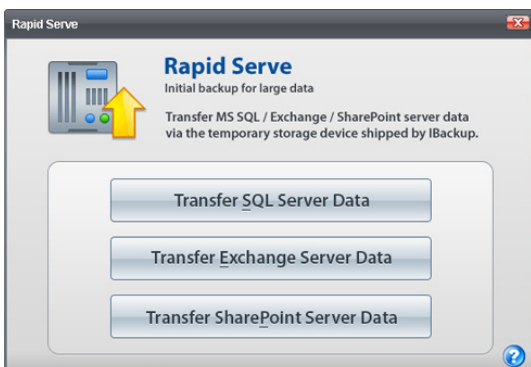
Rapid Serve

Rapid Serve

Initial backup for large data

Transfer MS SQL / Exchange / SharePoint server data via the temporary storage device shipped by IBackup.

Transfer SQL Server Data

Transfer Exchange Server Data

Transfer SharePoint Server Data

?